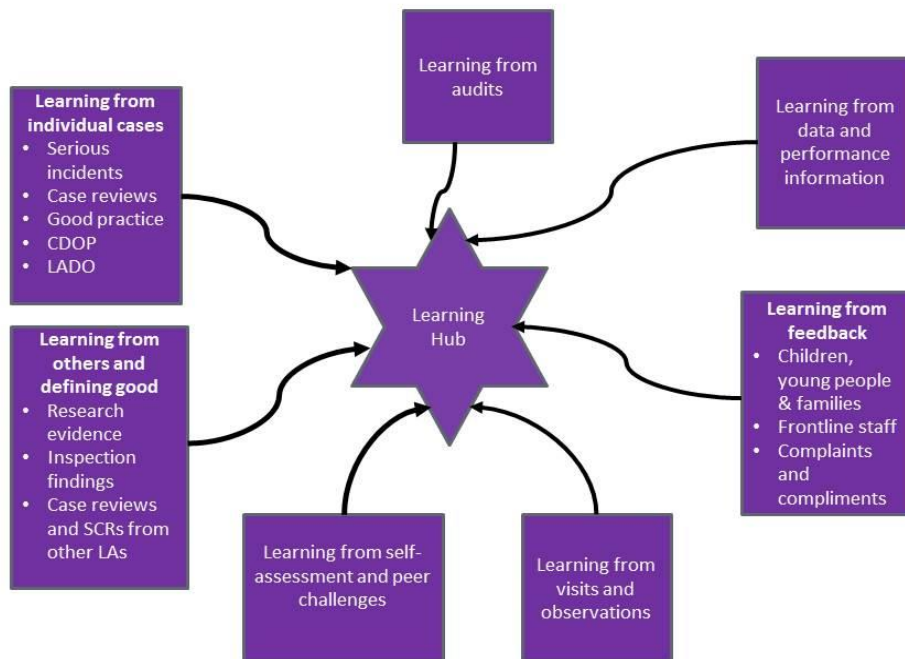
Learning from audits

Learning from individual cases
- Serious incidents
- Case reviews
- Good practice
- CDOP
- LADO

Learning from data and performance information

Learning Hub

Learning from others and defining good
- Research evidence
- Inspection findings
- Case reviews and SCRs from other LAs

Learning from feedback
- Children, young people & families
- Frontline staff
- Complaints and compliments

Learning from self-assessment and peer challenges

Learning from visits and observations